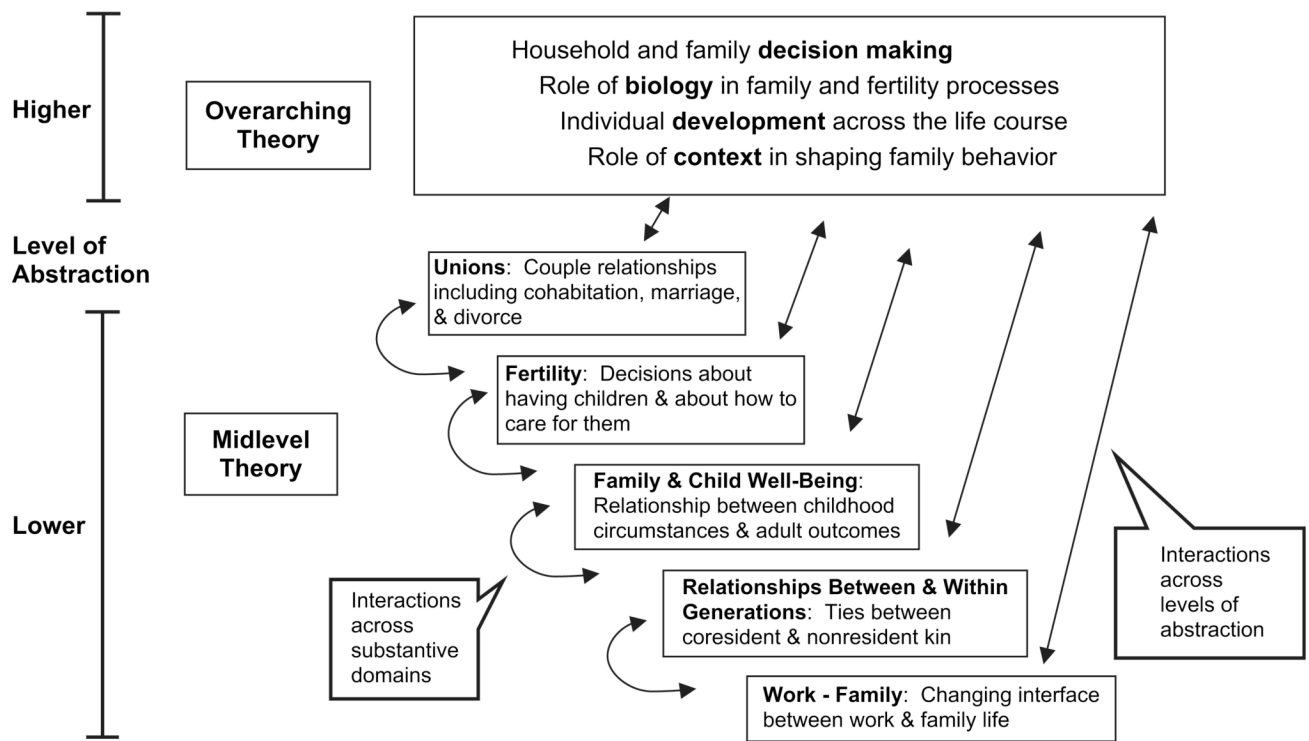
Higher

Level of Abstraction

Lower

Overarching Theory

Household and family **decision making**
Role of **biology** in family and fertility processes
Individual **development** across the life course
Role of **context** in shaping family behavior

Midlevel Theory

**Unions**: Couple relationships including cohabitation, marriage, & divorce

**Fertility**: Decisions about having children & about how to care for them

**Family & Child Well-Being**: Relationship between childhood circumstances & adult outcomes

**Relationships Between & Within Generations**: Ties between coresident & nonresident kin

**Work - Family**: Changing interface between work & family life

Interactions across substantive domains

Interactions across levels of abstraction